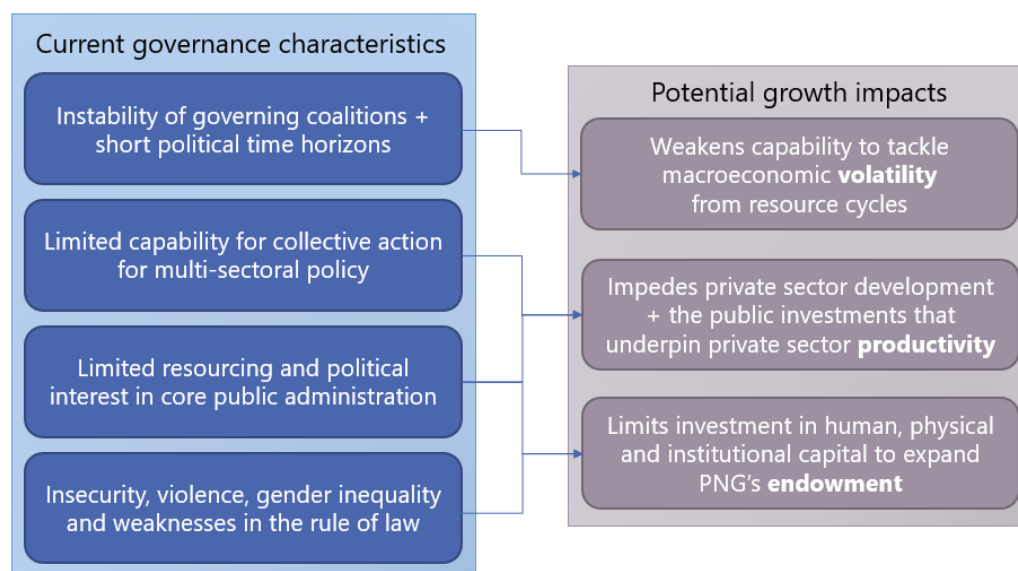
Current governance characteristics

Instability of governing coalitions + short political time horizons

Limited capability for collective action for multi-sectoral policy

Limited resourcing and political interest in core public administration

Insecurity, violence, gender inequality and weaknesses in the rule of law

Potential growth impacts

Weakens capability to tackle macroeconomic **volatility** from resource cycles

Impedes private sector development + the public investments that underpin private sector **productivity**

Limits investment in human, physical and institutional capital to expand PNG's **endowment**